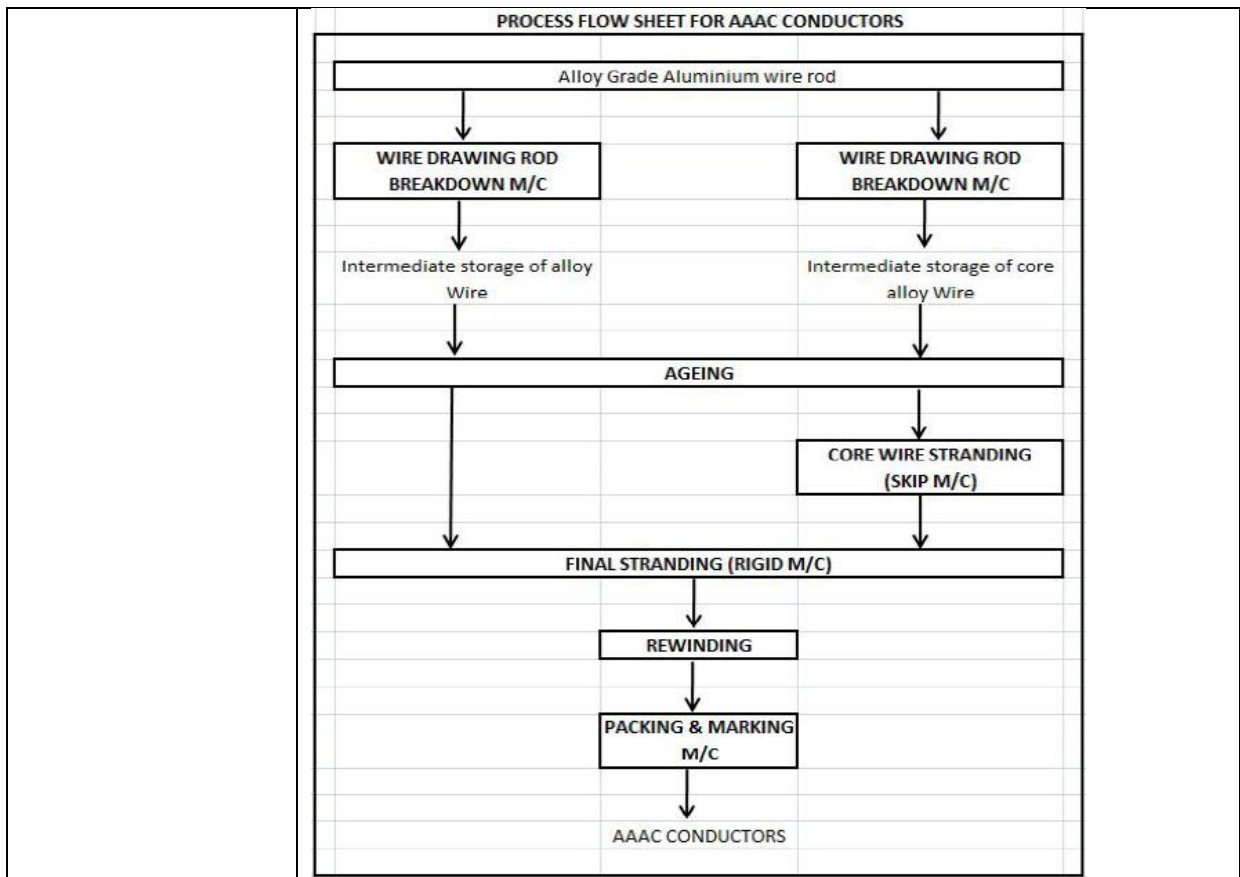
PROCESS FLOW SHEET FOR AAAC CONDUCTORS

Alloy Grade Aluminium wire rod

WIRE DRAWING ROD BREAKDOWN M/C

WIRE DRAWING ROD BREAKDOWN M/C

Intermediate storage of alloy Wire

Intermediate storage of core alloy Wire

AGEING

CORE WIRE STRANDING (SKIP M/C)

FINAL STRANDING (RIGID M/C)

REWINDING

PACKING & MARKING M/C

AAAC CONDUCTORS